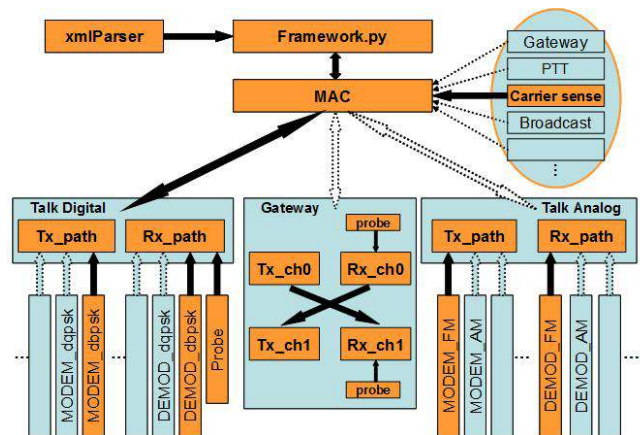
xmlParser

Framework.py

MAC

Gateway

PTT

Carrier sense

Broadcast

⋮

Talk Digital

Tx_path

Rx_path

MODEM_dqpsk

MODEM_dbpsk

DEMOD_dqpsk

DEMOD_dbpsk

Probe

Gateway

probe

Tx_ch0

Rx_ch0

Tx_ch1

Rx_ch1

probe

Talk Analog

Tx_path

Rx_path

MODEM_FM

MODEM_AM

DEMOD_FM

DEMOD_AM